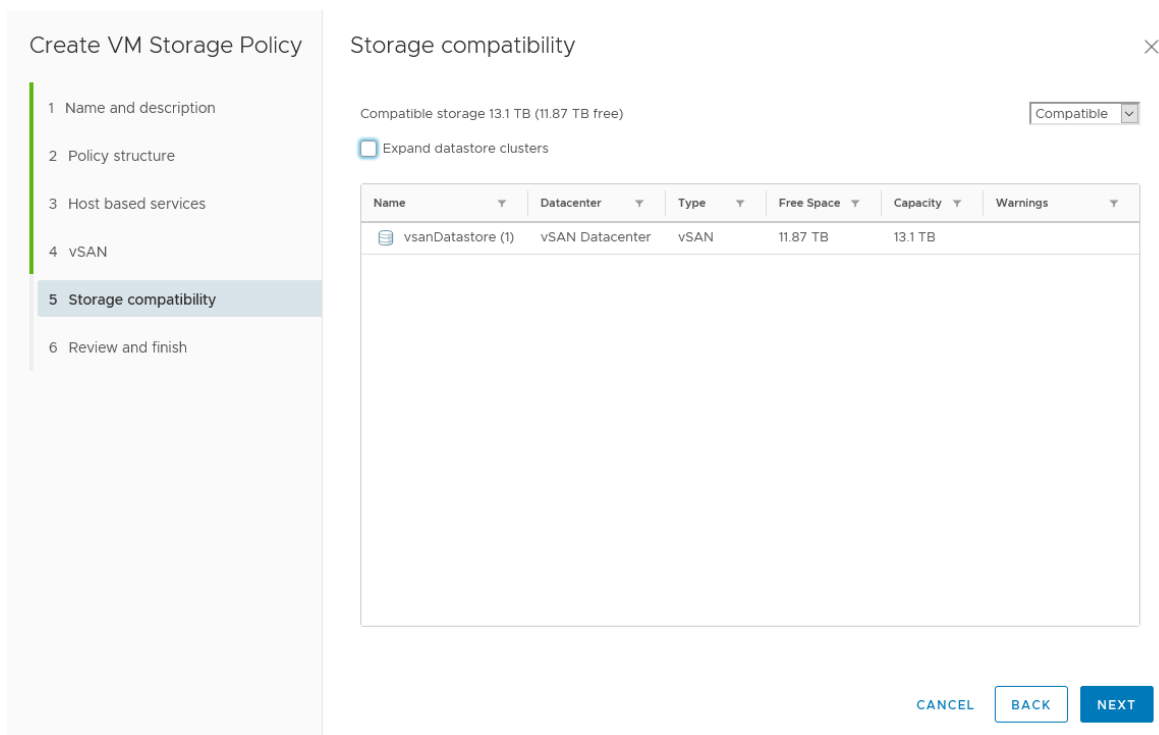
Create VM Storage Policy

1 Name and description

2 Policy structure

3 Host based services

4 vSAN

5 Storage compatibility

6 Review and finish

Storage compatibility

×

Compatible storage 13.1 TB (11.87 TB free)

Compatible

Expand datastore clusters

| Name | Datacenter | Type | Free Space | Capacity | Warnings |
|---|---|---|---|---|---|
| vsanDatastore (1) | vSAN Datacenter | vSAN | 11.87 TB | 13.1 TB | |

CANCEL BACK NEXT